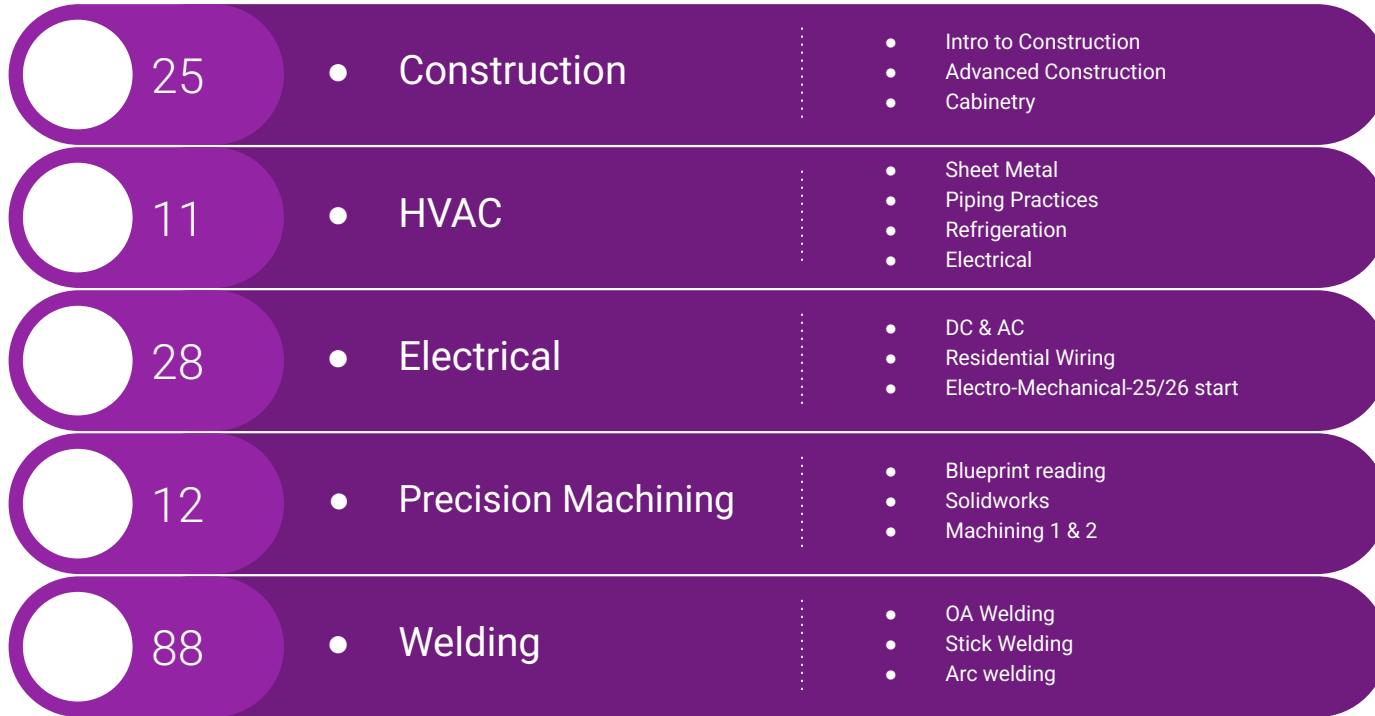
25

- Construction

- Intro to Construction
- Advanced Construction
- Cabinetry

11

- HVAC

- Sheet Metal
- Piping Practices
- Refrigeration
- Electrical

28

- Electrical

- DC & AC
- Residential Wiring
- Electro-Mechanical-25/26 start

12

- Precision Machining

- Blueprint reading
- Solidworks
- Machining 1 & 2

88

- Welding

- OA Welding
- Stick Welding
- Arc welding